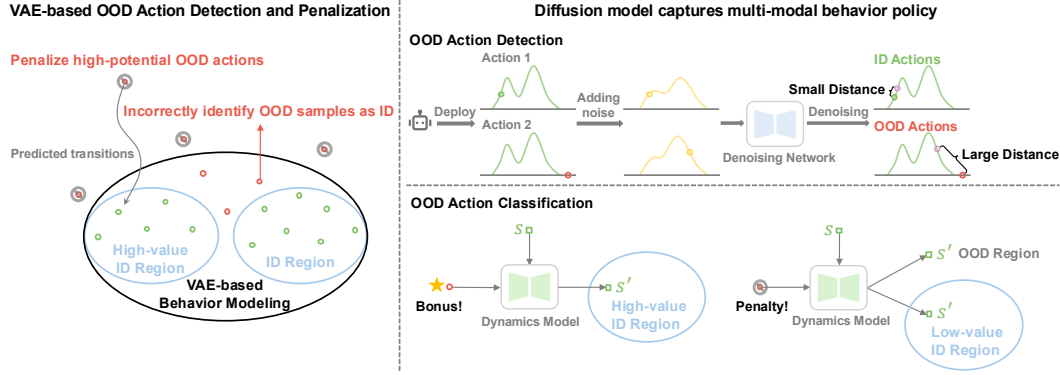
VAE-based OOD Action Detection and Penalization

Penalize high-potential OOD actions

Incorrectly identify OOD samples as ID

Predicted transitions

High-value ID Region

ID Region

VAE-based Behavior Modeling

Diffusion model captures multi-modal behavior policy

OOD Action Detection

Action 1

Deploy

Action 2

Adding noise

Denoising Network

Denoising

ID Actions

Small Distance

OOD Actions

Large Distance

OOD Action Classification

$s$

Bonus!

Dynamics Model

$s'$

High-value ID Region

$s$

Penalty!

Dynamics Model

$s'$ OOD Region

$s'$

Low-value ID Region